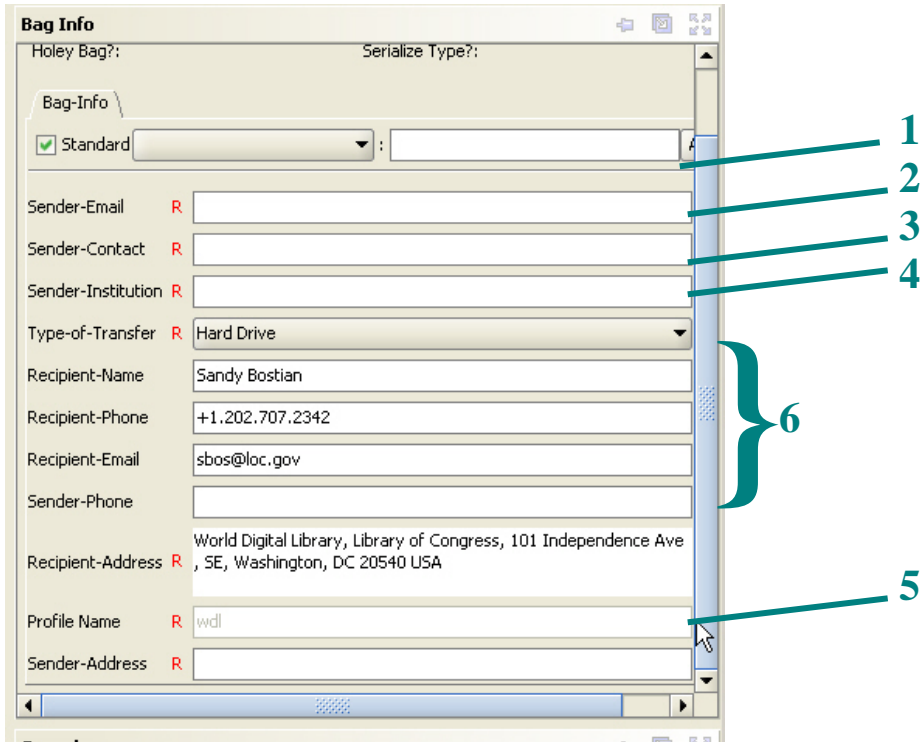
Bag Info

Holey Bag?:

Serialize Type?:

Bag-Info

Standard :

1

Sender-Email R

2

Sender-Contact R

3

Sender-Institution R

4

Type-of-Transfer R Hard Drive

Recipient-Name Sandy Bostian

Recipient-Phone +1.202.707.2342

6

Recipient-Email sbos@loc.gov

Sender-Phone

Recipient-Address R World Digital Library, Library of Congress, 101 Independence Ave , SE, Washington, DC 20540 USA

5

Profile Name R wdl

Sender-Address R